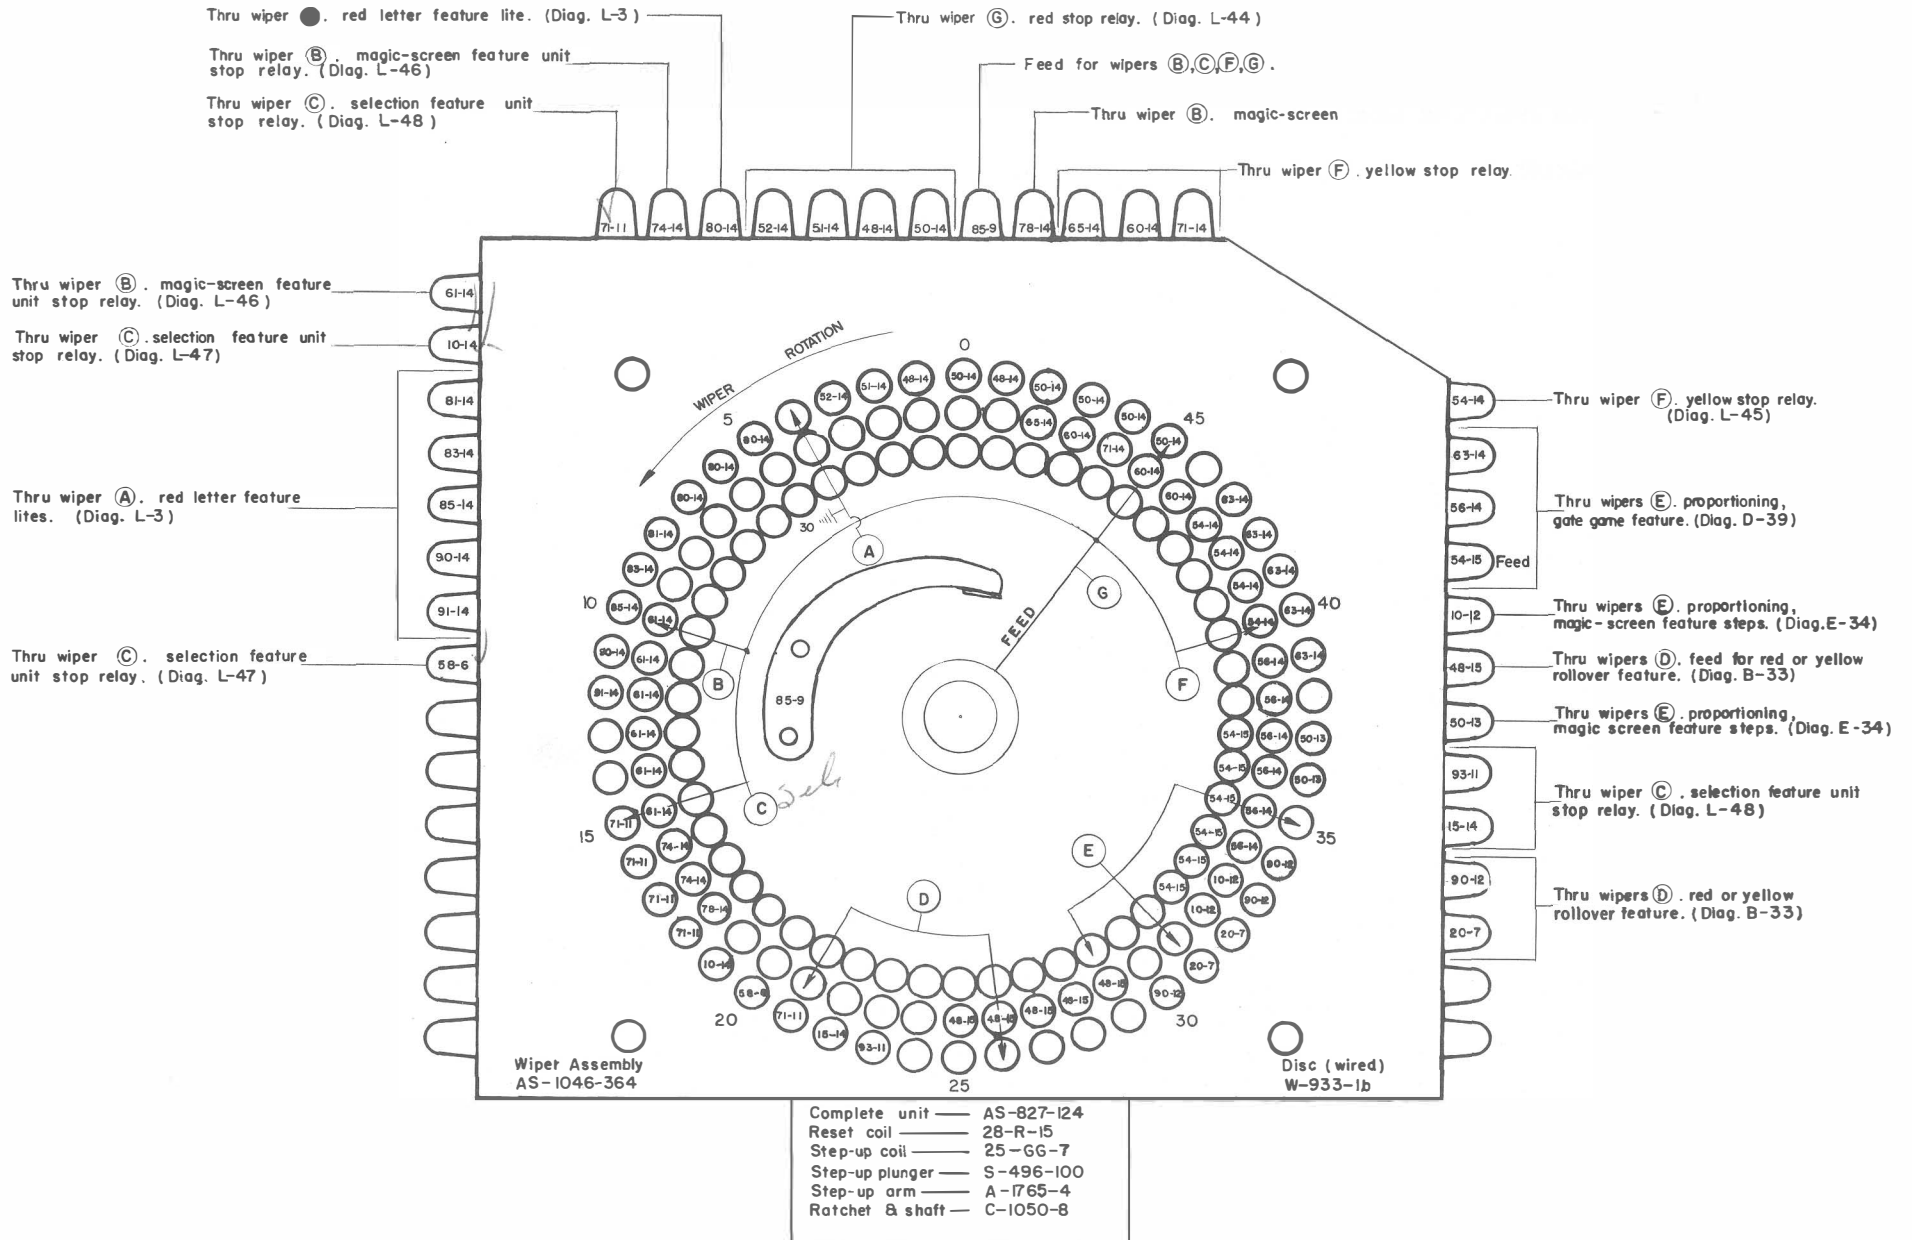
Thru wiper ●. red letter feature lite. (Diag. L-3)

Thru wiper Ⓑ. magic-screen feature unit stop relay. (Diag. L-46)

Thru wiper Ⓒ. selection feature unit stop relay. (Diag. L-48)

Thru wiper Ⓖ. red stop relay. (Diag. L-44)

Feed for wipers Ⓑ,Ⓒ,Ⓕ,Ⓖ.

Thru wiper Ⓑ. magic-screen

Thru wiper Ⓕ. yellow stop relay.

71-11 74-14 80-14 52-14 51-14 48-14 50-14 85-9 78-14 65-14 60-14 71-14

Thru wiper Ⓑ. magic-screen feature unit stop relay. (Diag. L-46)

Thru wiper Ⓒ. selection feature unit stop relay. (Diag. L-47)

Thru wiper Ⓐ. red letter feature lites. (Diag. L-3)

Thru wiper Ⓒ. selection feature unit stop relay. (Diag. L-47)

61-14 10-14 81-14 83-14 85-14 90-14 91-14 58-6

Thru wiper Ⓕ. yellow stop relay. (Diag. L-45)

Thru wipers Ⓔ. proportioning, gate game feature. (Diag. D-39)

Feed

Thru wipers Ⓔ. proportioning, magic-screen feature steps. (Diag. E-34)

Thru wipers Ⓓ. feed for red or yellow rollover feature. (Diag. B-33)

Thru wipers Ⓔ. proportioning, magic screen feature steps. (Diag. E-34)

Thru wiper Ⓒ. selection feature unit stop relay. (Diag. L-48)

Thru wipers Ⓓ. red or yellow rollover feature. (Diag. B-33)

54-14 63-14 56-14 54-15 10-12 48-15 50-13 93-11 15-14 90-12 20-7

WIPER ROTATION

0 5 10 15 20 25 30 35 40 45

30

A B C D E F G

FEED

85-9

51-14 48-14 50-14 48-14 50-14 52-14 50-14 50-14 65-14 60-14 71-14 50-14 60-14 80-14 80-14 80-14 60-14 83-14 54-14 83-14 54-14 63-14 54-14 63-14 54-14 63-14 56-14 63-14 56-14 54-15 56-14 50-13 54-15 56-14 50-13 54-15 56-14 54-15 56-14 54-15 56-14 90-12 54-15 10-12 90-12 54-15 10-12 20-7 20-7 90-12 48-15 48-15 48-15 48-15 48-15 81-14 83-14 85-14 61-14 90-14 61-14 91-14 61-14 61-14 61-14 71-11 61-14 74-14 71-11 74-14 71-11 78-14 71-11 10-14 58-6 71-11 15-14 93-11

Sel

Wiper Assembly AS-1046-364

Disc (wired) W-933-1b

Complete unit — AS-827-124
Reset coil — 28-R-15
Step-up coil — 25-GG-7
Step-up plunger — S-496-100
Step-up arm — A-1765-4
Ratchet & shaft — C-1050-8